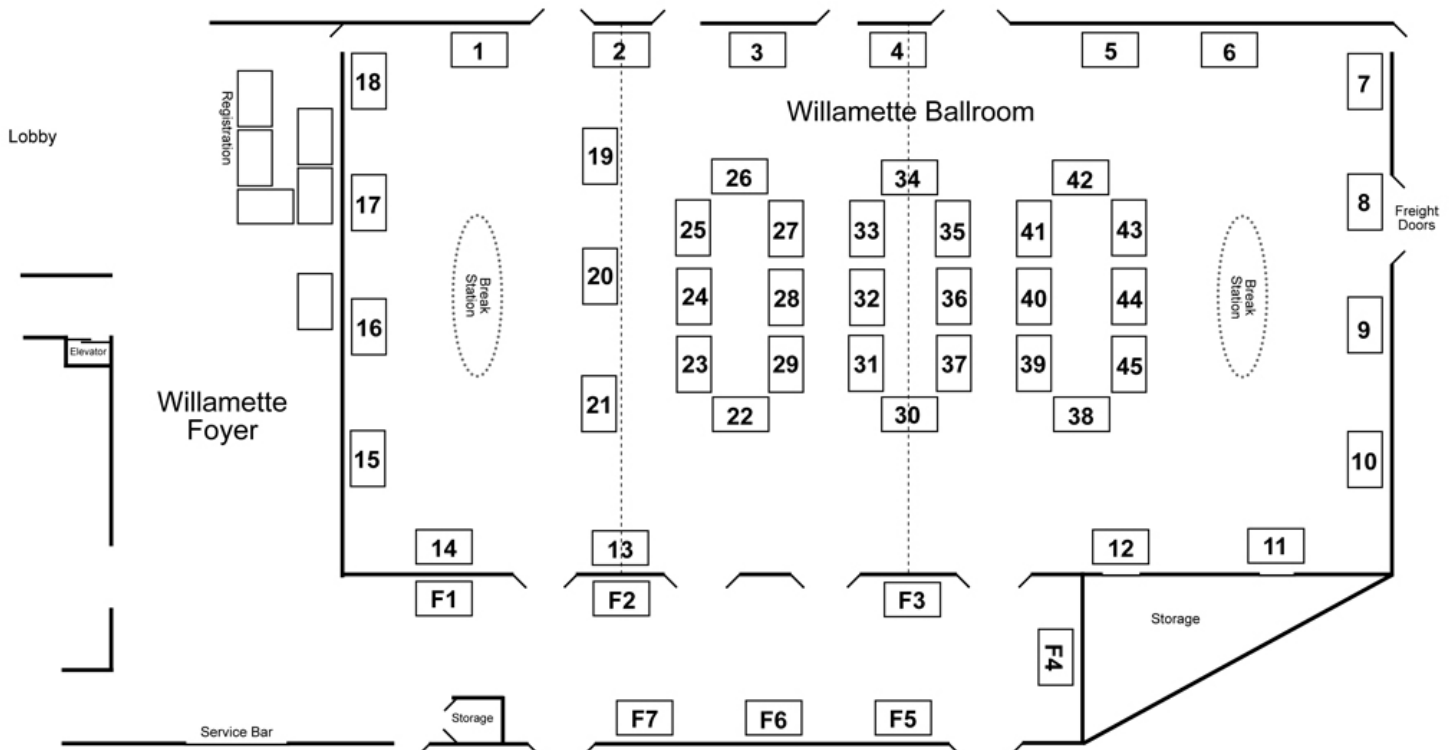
1 2 3 4 5 6

Willamette Ballroom

Lobby

Registration

18

7

19

26 34 42

17

8 Freight Doors

25 27 33 35 41 43

Break Station

Break Station

20

24 28 32 36 40 44

16

9

Elevator

23 29 31 37 39 45

Willamette Foyer

21

22 30 38

15

10

14 13 12 11

F1 F2 F3

Storage

F4

Service Bar

Storage

F7 F6 F5